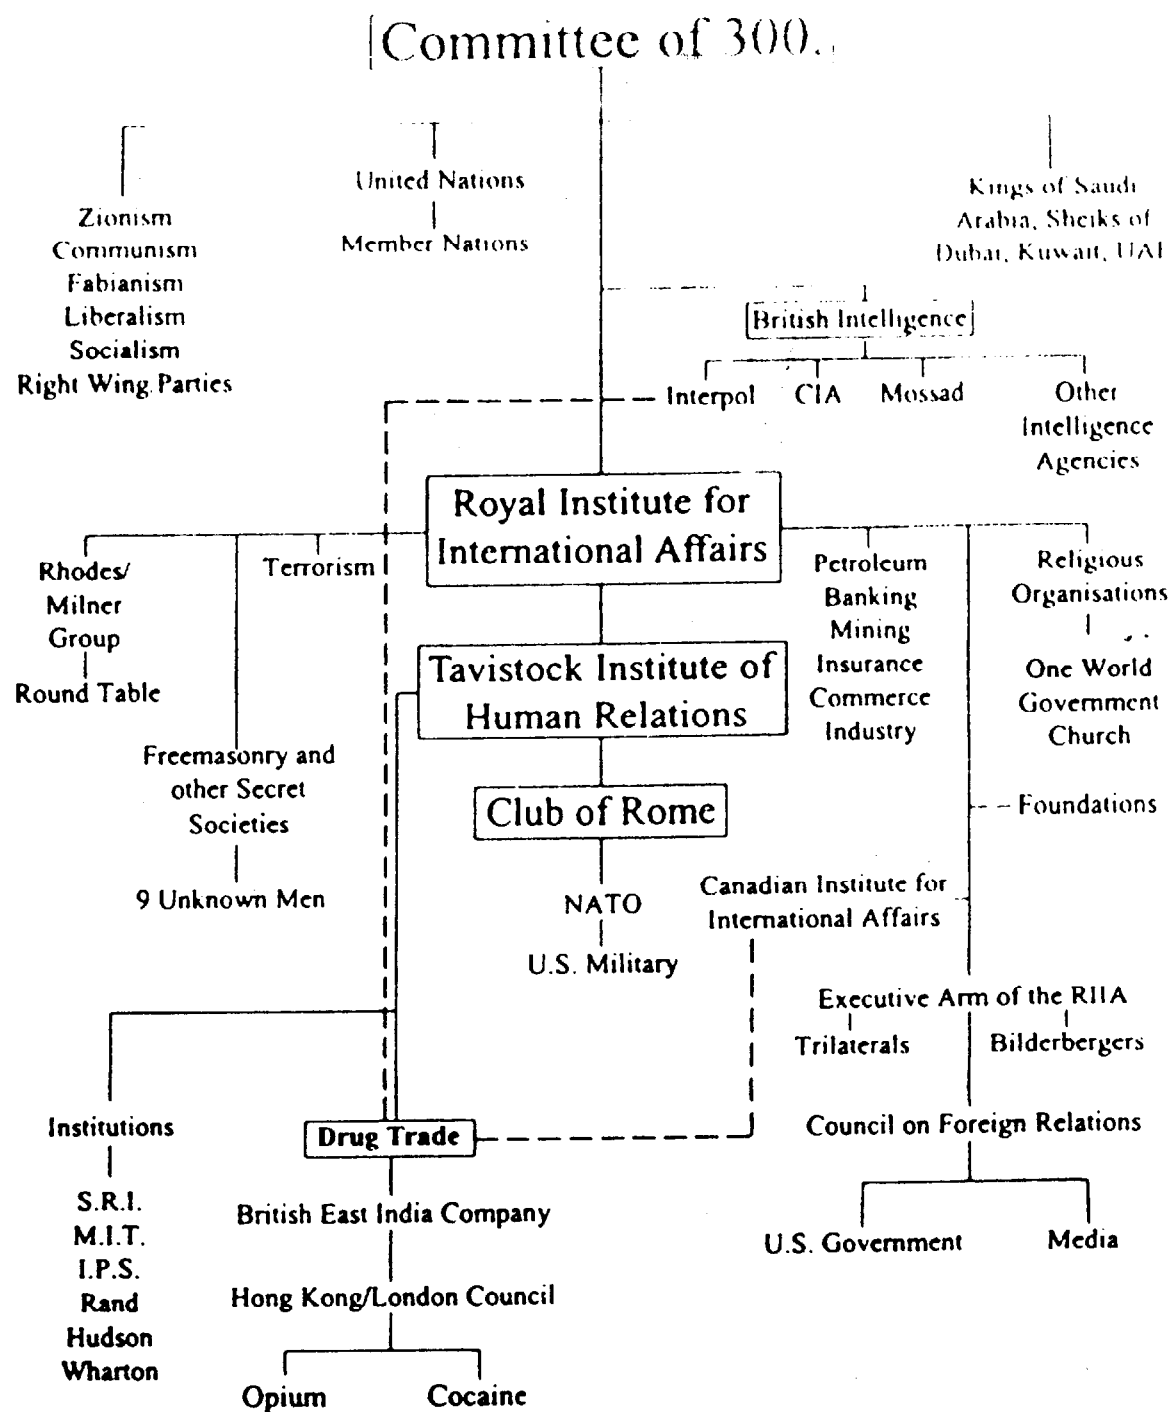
Committee of 300.

Zionism
Communism
Fabianism
Liberalism
Socialism
Right Wing Parties

United Nations
Member Nations

Kings of Saudi Arabia, Sheiks of Dubai, Kuwait, UAE

British Intelligence

Interpol CIA Mossad Other Intelligence Agencies

Royal Institute for International Affairs

Rhodes/ Milner Group
Round Table

Terrorism

Freemasonry and other Secret Societies
9 Unknown Men

Petroleum
Banking
Mining
Insurance
Commerce
Industry

Religious Organisations
One World Government Church

Tavistock Institute of Human Relations

Club of Rome

NATO
U.S. Military

Foundations

Canadian Institute for International Affairs

Executive Arm of the RIIA
Trilaterals Bilderbergers

Council on Foreign Relations

U.S. Government Media

Institutions
S.R.I.
M.I.T.
I.P.S.
Rand
Hudson
Wharton

Drug Trade
British East India Company
Hong Kong/London Council
Opium Cocaine